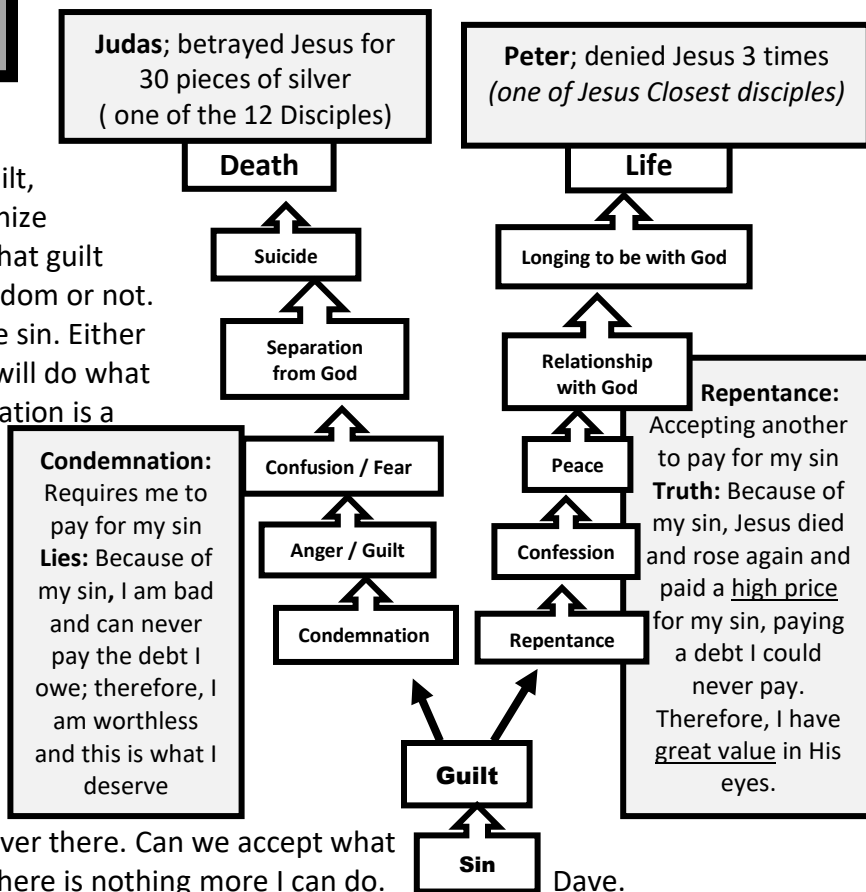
**Judas**; betrayed Jesus for 30 pieces of silver ( one of the 12 Disciples)

**Peter**; denied Jesus 3 times *(one of Jesus Closest disciples)*

ilt,
nize
hat guilt
dom or not.
e sin. Either
will do what
ation is a

**Death**

**Suicide**

**Separation from God**

**Confusion / Fear**

**Anger / Guilt**

**Condemnation**

**Life**

**Longing to be with God**

**Relationship with God**

**Peace**

**Confession**

**Repentance**

**Condemnation:** Requires me to pay for my sin **Lies:** Because of my sin**,** I am bad and can never pay the debt I owe; therefore, I am worthless and this is what I deserve

**Repentance:** Accepting another to pay for my sin **Truth:** Because of my sin, Jesus died and rose again and paid a high price for my sin, paying a debt I could never pay. Therefore, I have great value in His eyes.

**Guilt**

**Sin**

ver there. Can we accept what
here is nothing more I can do.

Dave.